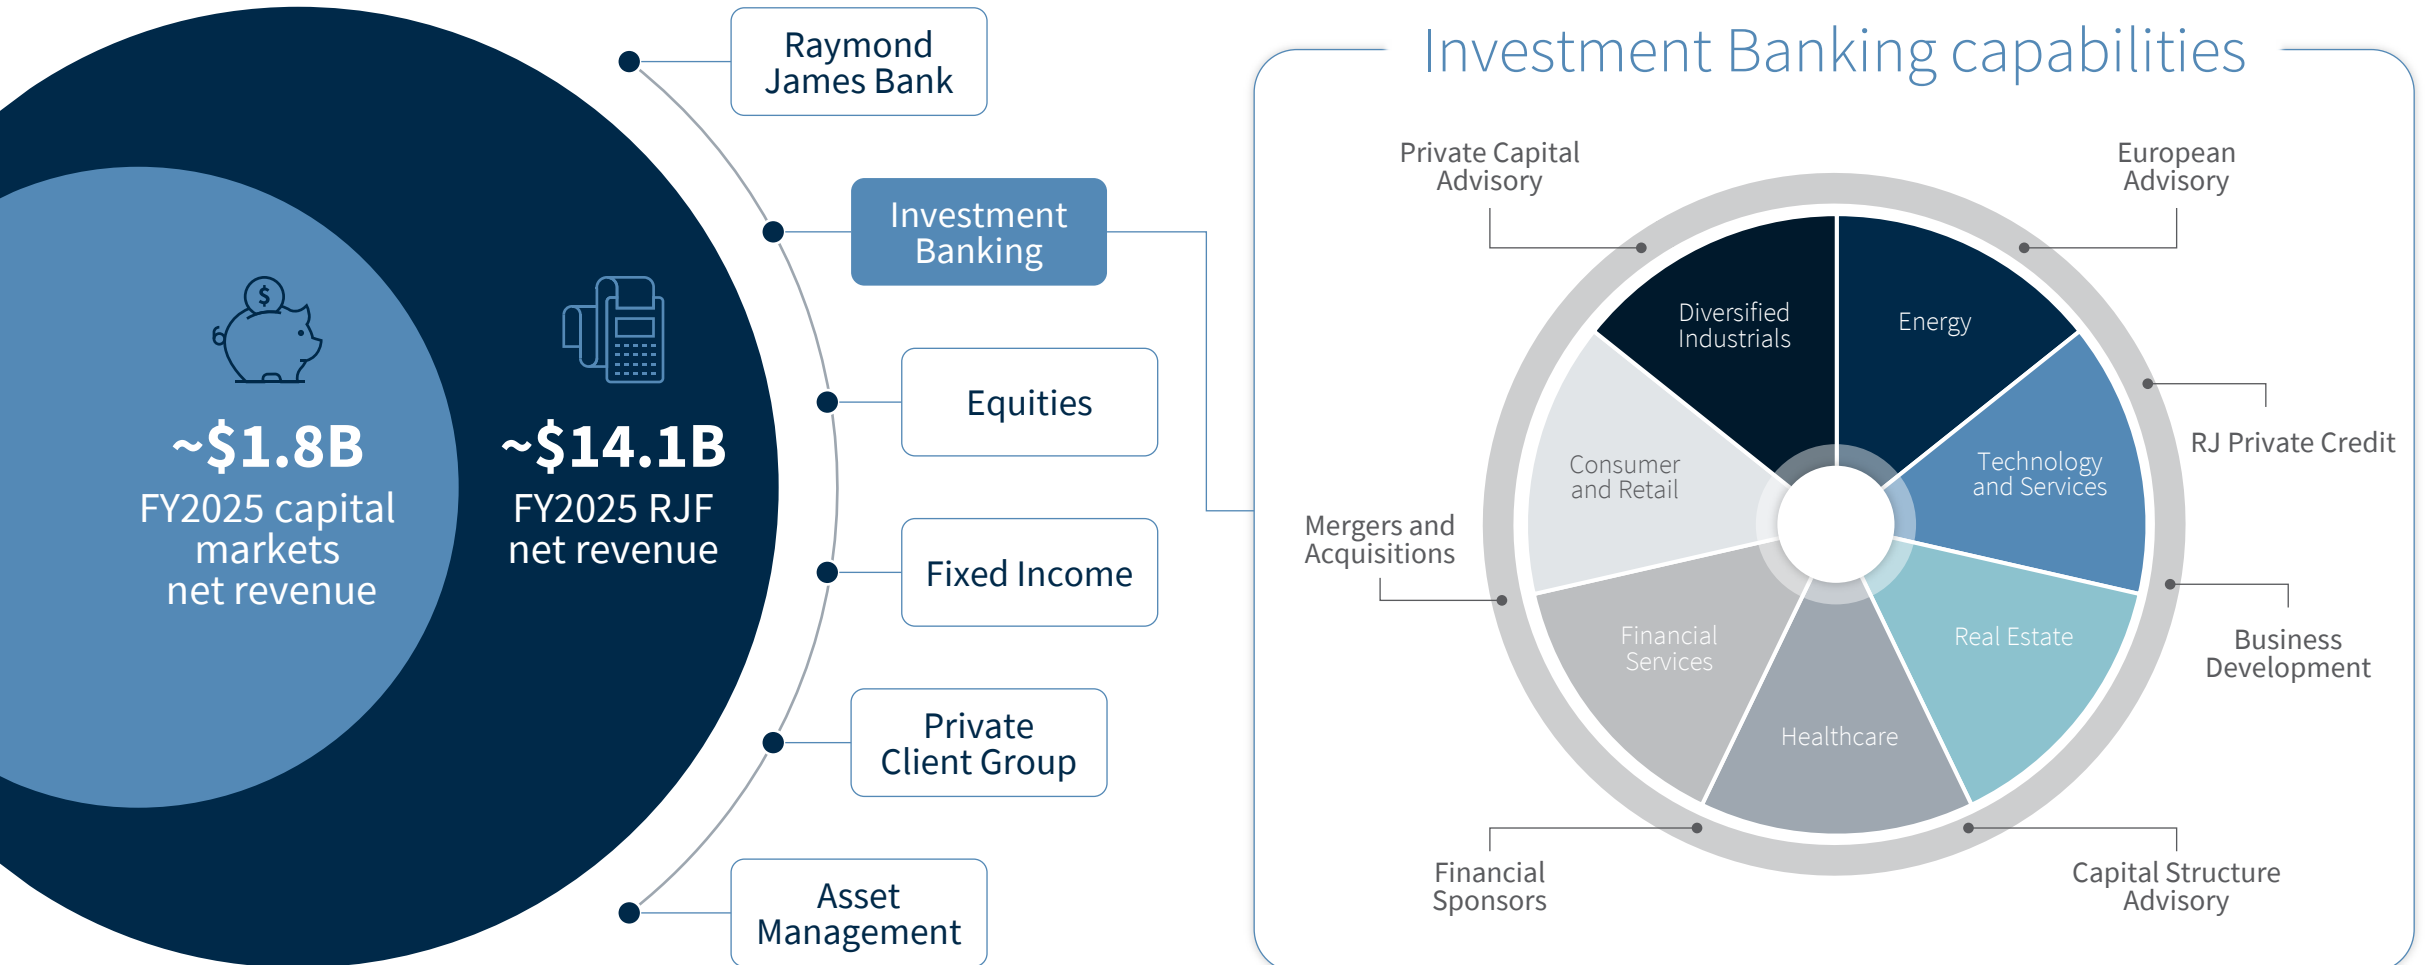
~$1.8B
FY2025 capital markets net revenue

~$14.1B
FY2025 RJF net revenue

Raymond James Bank

Investment Banking

Equities

Fixed Income

Private Client Group

Asset Management

Investment Banking capabilities

Private Capital Advisory

European Advisory

RJ Private Credit

Business Development

Capital Structure Advisory

Financial Sponsors

Mergers and Acquisitions

Diversified Industrials

Energy

Technology and Services

Real Estate

Healthcare

Financial Services

Consumer and Retail